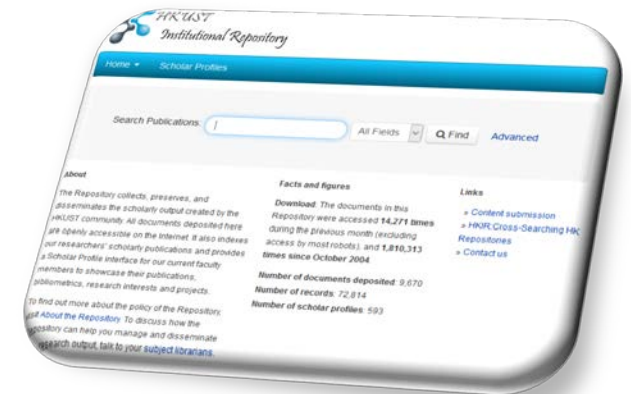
HKUST
Institutional Repository

Home ▾ Scholar Profiles

Search Publications: All Fields Find Advanced

About

The Repository collects, preserves, and disseminates the scholarly output created by the HKUST community. All documents deposited here are openly accessible on the Internet. It also indexes our researchers' scholarly publications and provides a Scholar Profile interface for our current faculty members to showcase their publications, bibliometrics, research interests and projects.

To find out more about the policy of the Repository, visit About the Repository. To discuss how the Repository can help you manage and disseminate research output, talk to your subject librarians.

Facts and figures

Download: The documents in this Repository were accessed 14,271 times during the previous month (excluding access by most robots), and 1,810,313 times since October 2004

Number of documents deposited: 9,670
Number of records: 72,814
Number of scholar profiles: 593

Links

» Content submission
» HKIR Cross-Searching HK Repositories
» Contact us